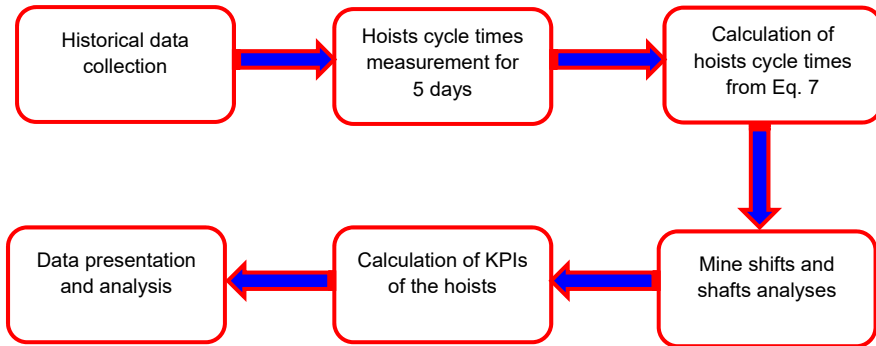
Historical data collection

Hoists cycle times measurement for 5 days

Calculation of hoists cycle times from Eq. 7

Mine shifts and shafts analyses

Calculation of KPIs of the hoists

Data presentation and analysis